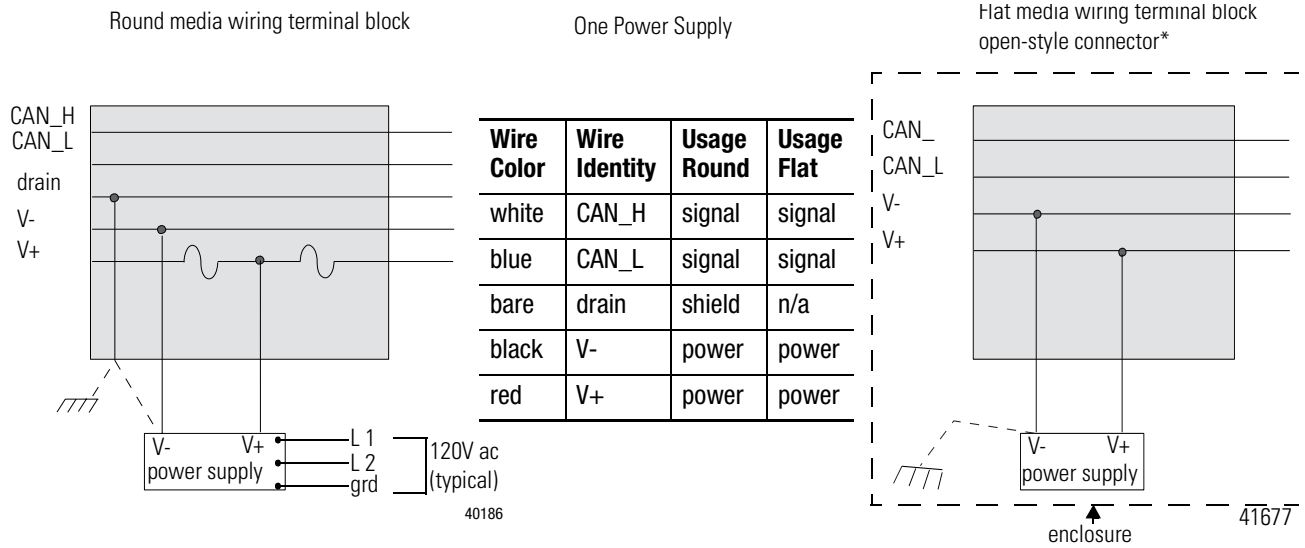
Round media wiring terminal block

One Power Supply

Flat media wiring terminal block open-style connector*

CAN_H
CAN_L
drain
V-
V+

V- V+
power supply

L 1
L 2
grd

120V ac (typical)

40186

| Wire Color | Wire Identity | Usage Round | Usage Flat |
|---|---|---|---|
| white | CAN_H | signal | signal |
| blue | CAN_L | signal | signal |
| bare | drain | shield | n/a |
| black | V- | power | power |
| red | V+ | power | power |

CAN_
CAN_L
V-
V+

V- V+
power supply

enclosure

41677